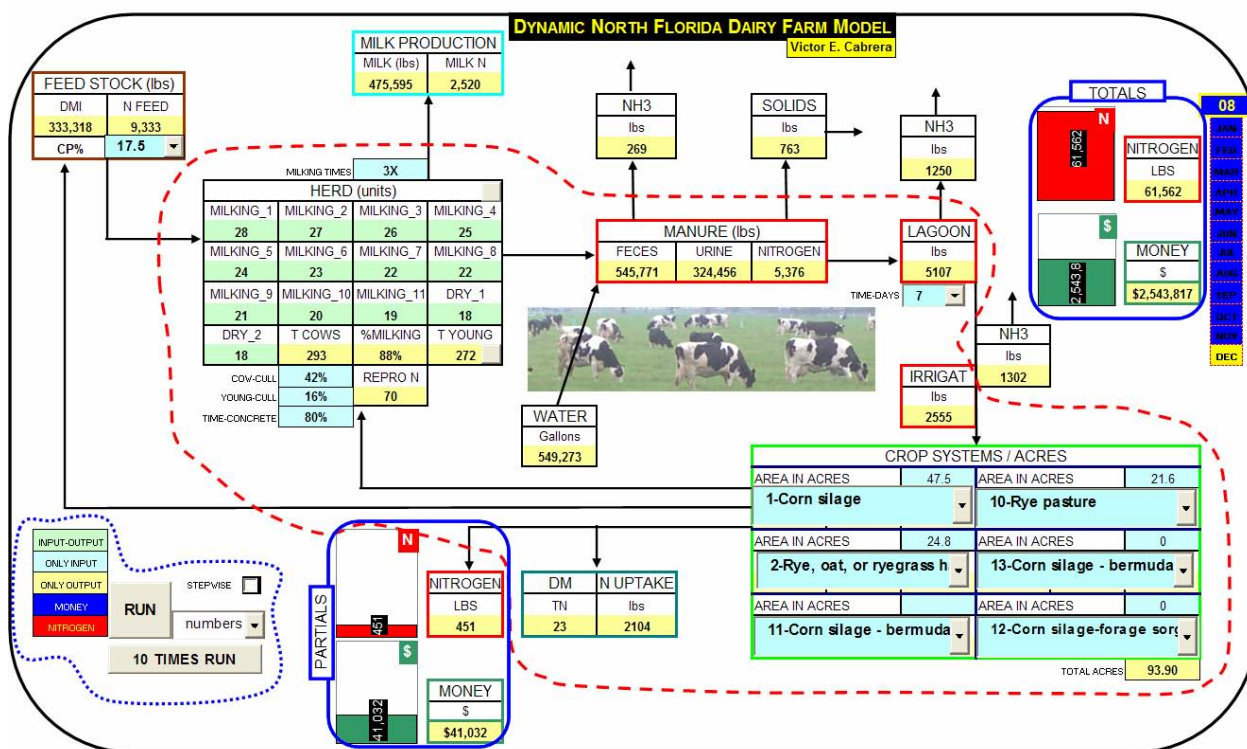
DYNAMIC NORTH FLORIDA DAIRY FARM MODEL
Victor E. Cabrera

MILK PRODUCTION
| MILK (lbs) | MILK N |
|---|---|
| 475,595 | 2,520 |

FEED STOCK (lbs)
| DMI | N FEED |
|---|---|
| 333,318 | 9,333 |

CP% 17.5

MILKING TIMES 3X

HERD (units)
| MILKING_1 | MILKING_2 | MILKING_3 | MILKING_4 |
|---|---|---|---|
| 28 | 27 | 26 | 25 |
| MILKING_5 | MILKING_6 | MILKING_7 | MILKING_8 |
| 24 | 23 | 22 | 22 |
| MILKING_9 | MILKING_10 | MILKING_11 | DRY_1 |
| 21 | 20 | 19 | 18 |
| DRY_2 | T COWS | %MILKING | T YOUNG |
| 18 | 293 | 88% | 272 |

COW-CULL 42%
YOUNG-CULL 16%
TIME-CONCRETE 80%
REPRO N 70

NH3 lbs 269
SOLIDS lbs 763
NH3 lbs 1250

MANURE (lbs)
| FECES | URINE | NITROGEN |
|---|---|---|
| 545,771 | 324,456 | 5,376 |

LAGOON lbs 5107
TIME-DAYS 7

NH3 lbs 1302
IRRIGAT lbs 2555

WATER Gallons 549,273

TOTALS
N 61,562
NITROGEN LBS 61,562
$ 2,543,8
MONEY $ $2,543,817

08
JAN FEB MAR APR MAY JUN JUL AUG SEP OCT NOV DEC

CROP SYSTEMS / ACRES
AREA IN ACRES 47.5
1-Corn silage
AREA IN ACRES 21.6
10-Rye pasture
AREA IN ACRES 24.8
2-Rye, oat, or ryegrass h
AREA IN ACRES 0
13-Corn silage - bermuda
AREA IN ACRES
11-Corn silage - bermuda
AREA IN ACRES 0
12-Corn silage-forage sorg
TOTAL ACRES 93.90

INPUT-OUTPUT
ONLY INPUT
ONLY OUTPUT
MONEY
NITROGEN
STEPWISE
RUN
numbers
10 TIMES RUN

PARTIALS
N
451
NITROGEN LBS 451
$
41,032
MONEY $ $41,032

| DM | N UPTAKE |
|---|---|
| TN | lbs |
| 23 | 2104 |